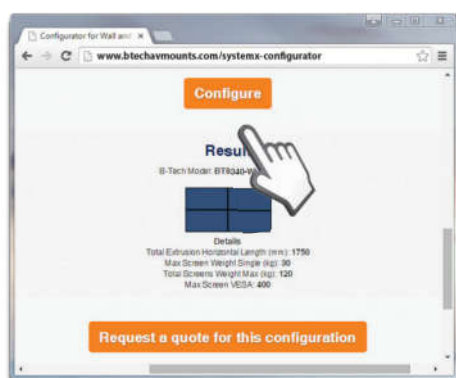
Configurator for Wall and ×

www.btechavmounts.com/systemx-configurator

Configure

Resu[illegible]

B-Tech Model: BT8040-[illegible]

Details
Total Extrusion Horizontal Length (mm): 1750
Max Screen Weight Single (kg): 30
Total Screens Weight Max (kg): 120
Max Screen VESA: 400

Request a quote for this configuration